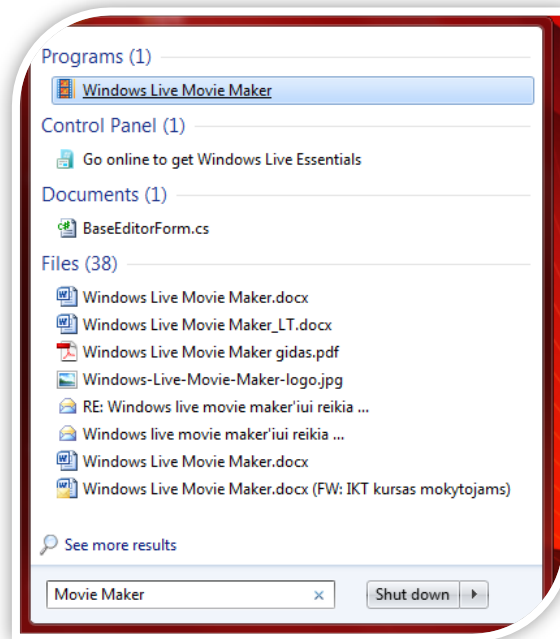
Programs (1)

Windows Live Movie Maker

Control Panel (1)

Go online to get Windows Live Essentials

Documents (1)

BaseEditorForm.cs

Files (38)

Windows Live Movie Maker.docx

Windows Live Movie Maker_LT.docx

Windows Live Movie Maker gidas.pdf

Windows-Live-Movie-Maker-logo.jpg

RE: Windows live movie maker'iui reikia ...

Windows live movie maker'iui reikia ...

Windows Live Movie Maker.docx

Windows Live Movie Maker.docx (FW: IKT kursas mokytojams)

See more results

Movie Maker ×

Shut down